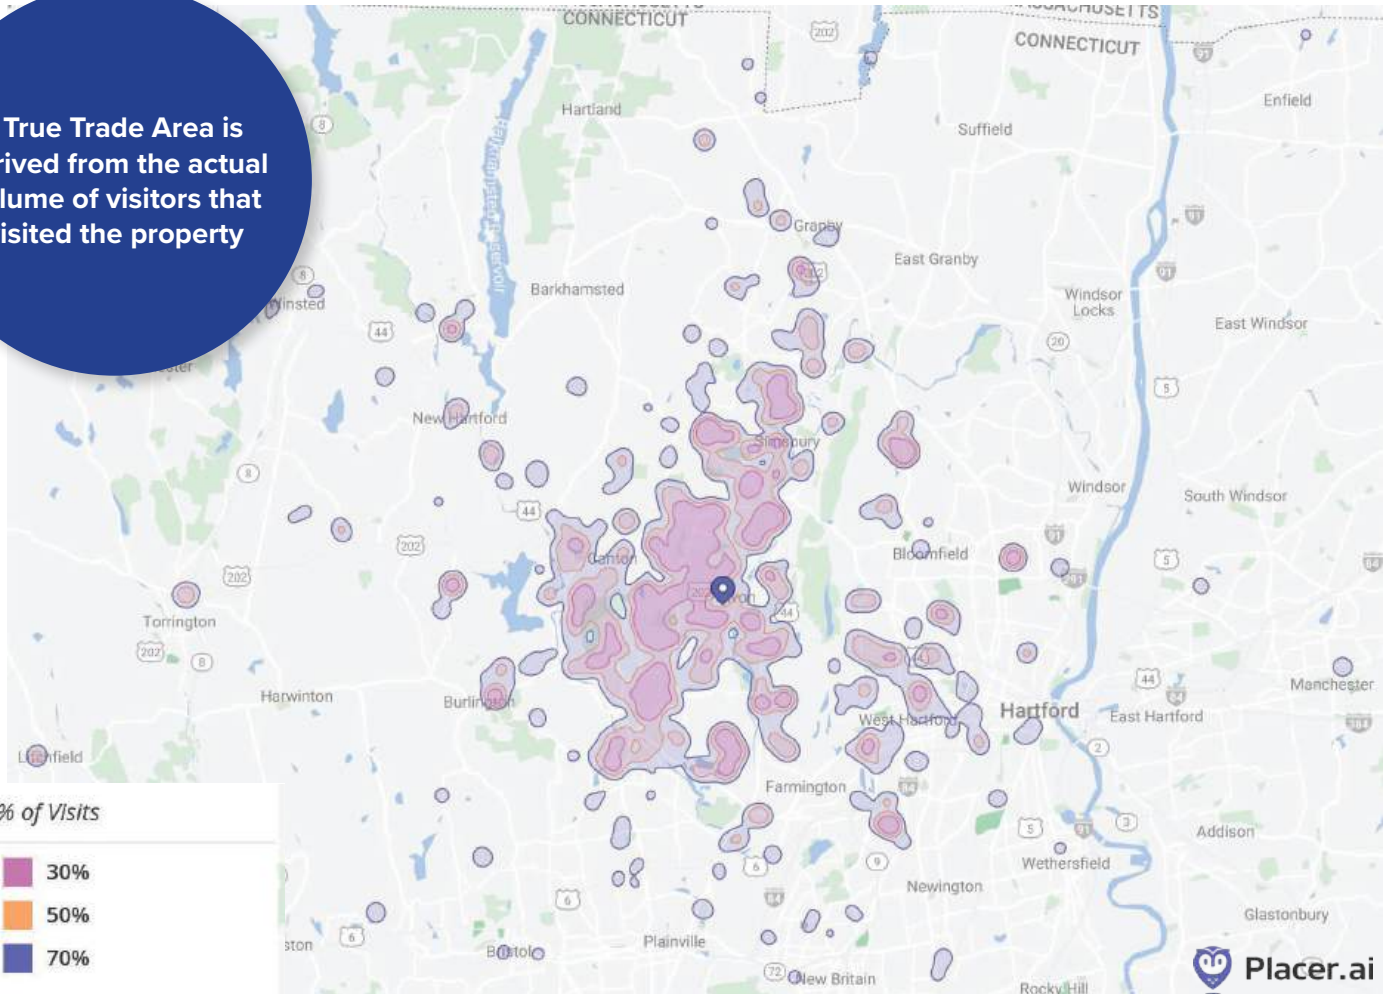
True Trade Area is
rived from the actual
lume of visitors that
isited the property

CONNECTICUT
MASSACHUSETTS
CONNECTICUT
Hartland
Suffield
Enfield
Granby
East Granby
Barkhamsted
Barkhamsted Reservoir
Winsted
Windsor Locks
East Windsor
New Hartford
Simsbury
Windsor
South Windsor
Canton
Bloomfield
Avon
Torrington
Harwinton
Burlington
West Hartford
Hartford
East Hartford
Manchester
Litchfield
Farmington
Addison
Wethersfield
Newington
Glastonbury
Plainville
Bristol
New Britain
Rocky Hill
ston
202
8
44
20
5
91
6
9
72
2
3
384
84

% of Visits
30%
50%
70%

Placer.ai